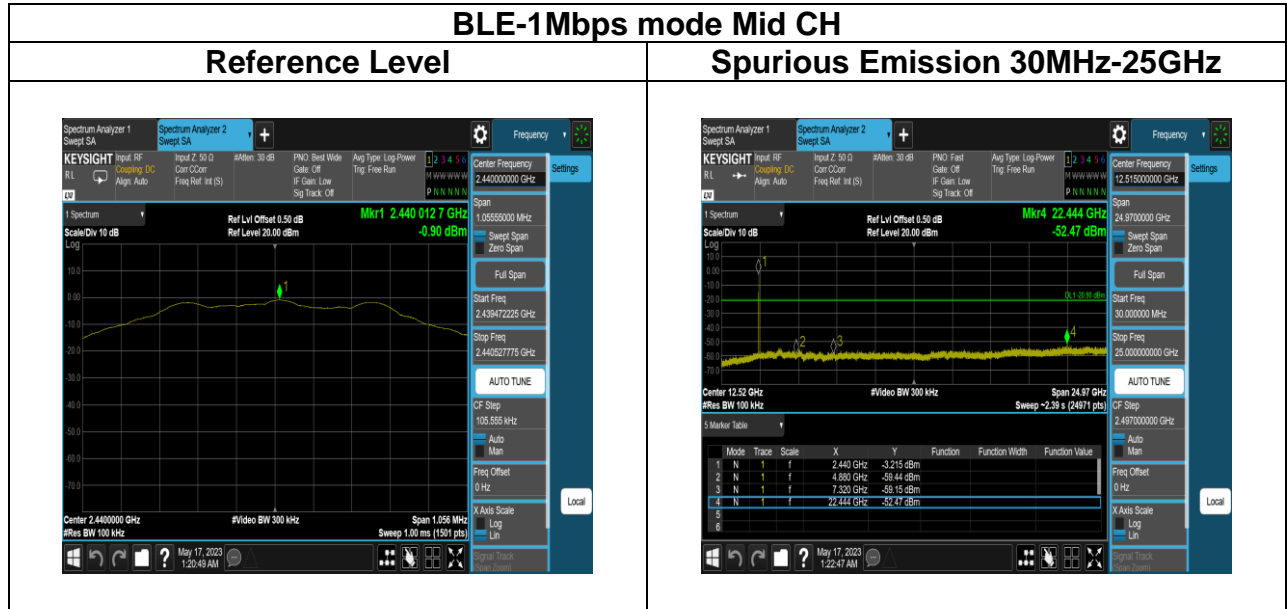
| BLE-1Mbps mode Mid CH | |
|---|---|
| Reference Level | Spurious Emission 30MHz-25GHz |

Spectrum Analyzer 1 Swept SA
Spectrum Analyzer 2 Swept SA
Frequency
KEYSIGHT Input: RF Coupling: DC Align: Auto
Input Z: 50 Ω Corr CCorr Freq Ref: Int (S)
#Atten: 30 dB
PNO: Best Wide Gate: Off IF Gain: Low Sig Track: Off
Avg Type: Log-Power Trig: Free Run
1 2 3 4 5 6
M WWWWW
P N N N N N
Center Frequency 2.440000000 GHz
Settings
1 Spectrum
Ref Lvl Offset 0.50 dB
Ref Level 20.00 dBm
Mkr1 2.440 012 7 GHz
-0.90 dBm
Scale/Div 10 dB
Log
10.0
0.00
-10.0
-20.0
-30.0
-40.0
-50.0
-60.0
-70.0
1
Span 1.05555000 MHz
Swept Span
Zero Span
Full Span
Start Freq 2.439472225 GHz
Stop Freq 2.440527775 GHz
AUTO TUNE
CF Step 105.555 kHz
Auto
Man
Freq Offset 0 Hz
X Axis Scale
Log
Lin
Local
Center 2.4400000 GHz
#Res BW 100 kHz
#Video BW 300 kHz
Span 1.056 MHz
Sweep 1.00 ms (1501 pts)
May 17, 2023 1:20:49 AM
Signal Track
Span Zoom

Spectrum Analyzer 1 Swept SA
Spectrum Analyzer 2 Swept SA
Frequency
KEYSIGHT Input: RF Coupling: DC Align: Auto
Input Z: 50 Ω Corr CCorr Freq Ref: Int (S)
#Atten: 30 dB
PNO: Fast Gate: Off IF Gain: Low Sig Track: Off
Avg Type: Log-Power Trig: Free Run
1 2 3 4 5 6
M WWWWW
P N N N N N
Center Frequency 12.515000000 GHz
Settings
1 Spectrum
Ref Lvl Offset 0.50 dB
Ref Level 20.00 dBm
Mkr4 22.444 GHz
-52.47 dBm
Scale/Div 10 dB
Log
10.0
0.00
-10.0
-20.0
-30.0
-40.0
-50.0
-60.0
-70.0
DL1 -20.96 dBm
1
2
3
4
Span 24.9700000 GHz
Swept Span
Zero Span
Full Span
Start Freq 30.000000 MHz
Stop Freq 25.000000000 GHz
AUTO TUNE
CF Step 2.497000000 GHz
Auto
Man
Freq Offset 0 Hz
X Axis Scale
Log
Lin
Local
Center 12.52 GHz
#Res BW 100 kHz
#Video BW 300 kHz
Span 24.97 GHz
Sweep ~2.39 s (24971 pts)
5 Marker Table

| | Mode | Trace | Scale | X | Y | Function | Function Width | Function Value |
|---|---|---|---|---|---|---|---|---|
| 1 | N | 1 | f | 2.440 GHz | -3.215 dBm | | | |
| 2 | N | 1 | f | 4.880 GHz | -59.44 dBm | | | |
| 3 | N | 1 | f | 7.320 GHz | -59.15 dBm | | | |
| 4 | N | 1 | f | 22.444 GHz | -52.47 dBm | | | |
| 5 | | | | | | | | |
| 6 | | | | | | | | |

May 17, 2023 1:22:47 AM
Signal Track
Span Zoom